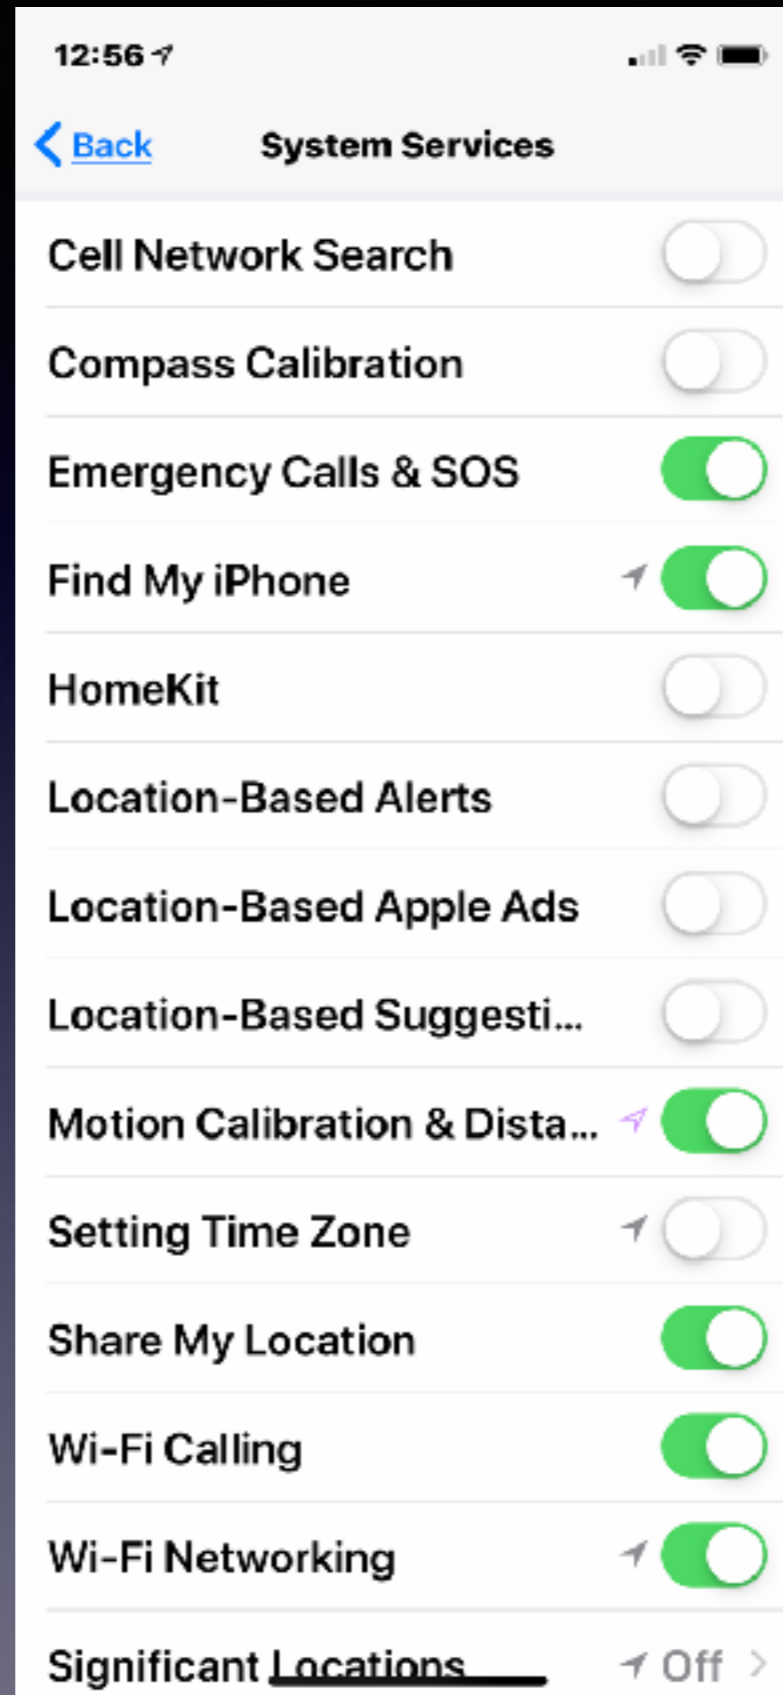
12:56

Back System Services

Cell Network Search

Compass Calibration

Emergency Calls & SOS

Find My iPhone

HomeKit

Location-Based Alerts

Location-Based Apple Ads

Location-Based Suggesti...

Motion Calibration & Dista...

Setting Time Zone

Share My Location

Wi-Fi Calling

Wi-Fi Networking

Significant Locations Off